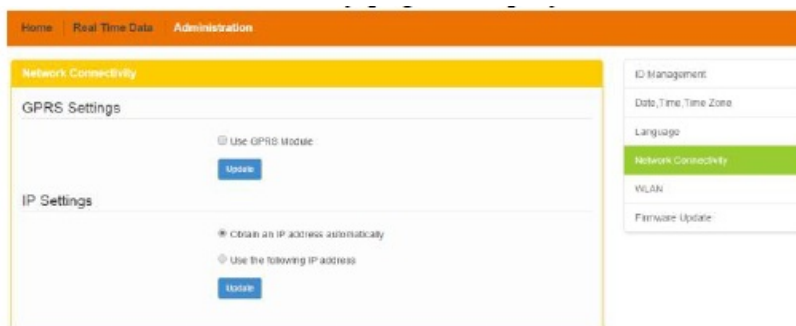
Home | Real Time Data | Administration

Network Connectivity

GPRS Settings

Use GPRS Module

Update

IP Settings

Obtain an IP address automatically

Use the following IP address

Update

ID Management

Date,Time,Time Zone

Language

Network Connectivity

WLAN

Firmware Update